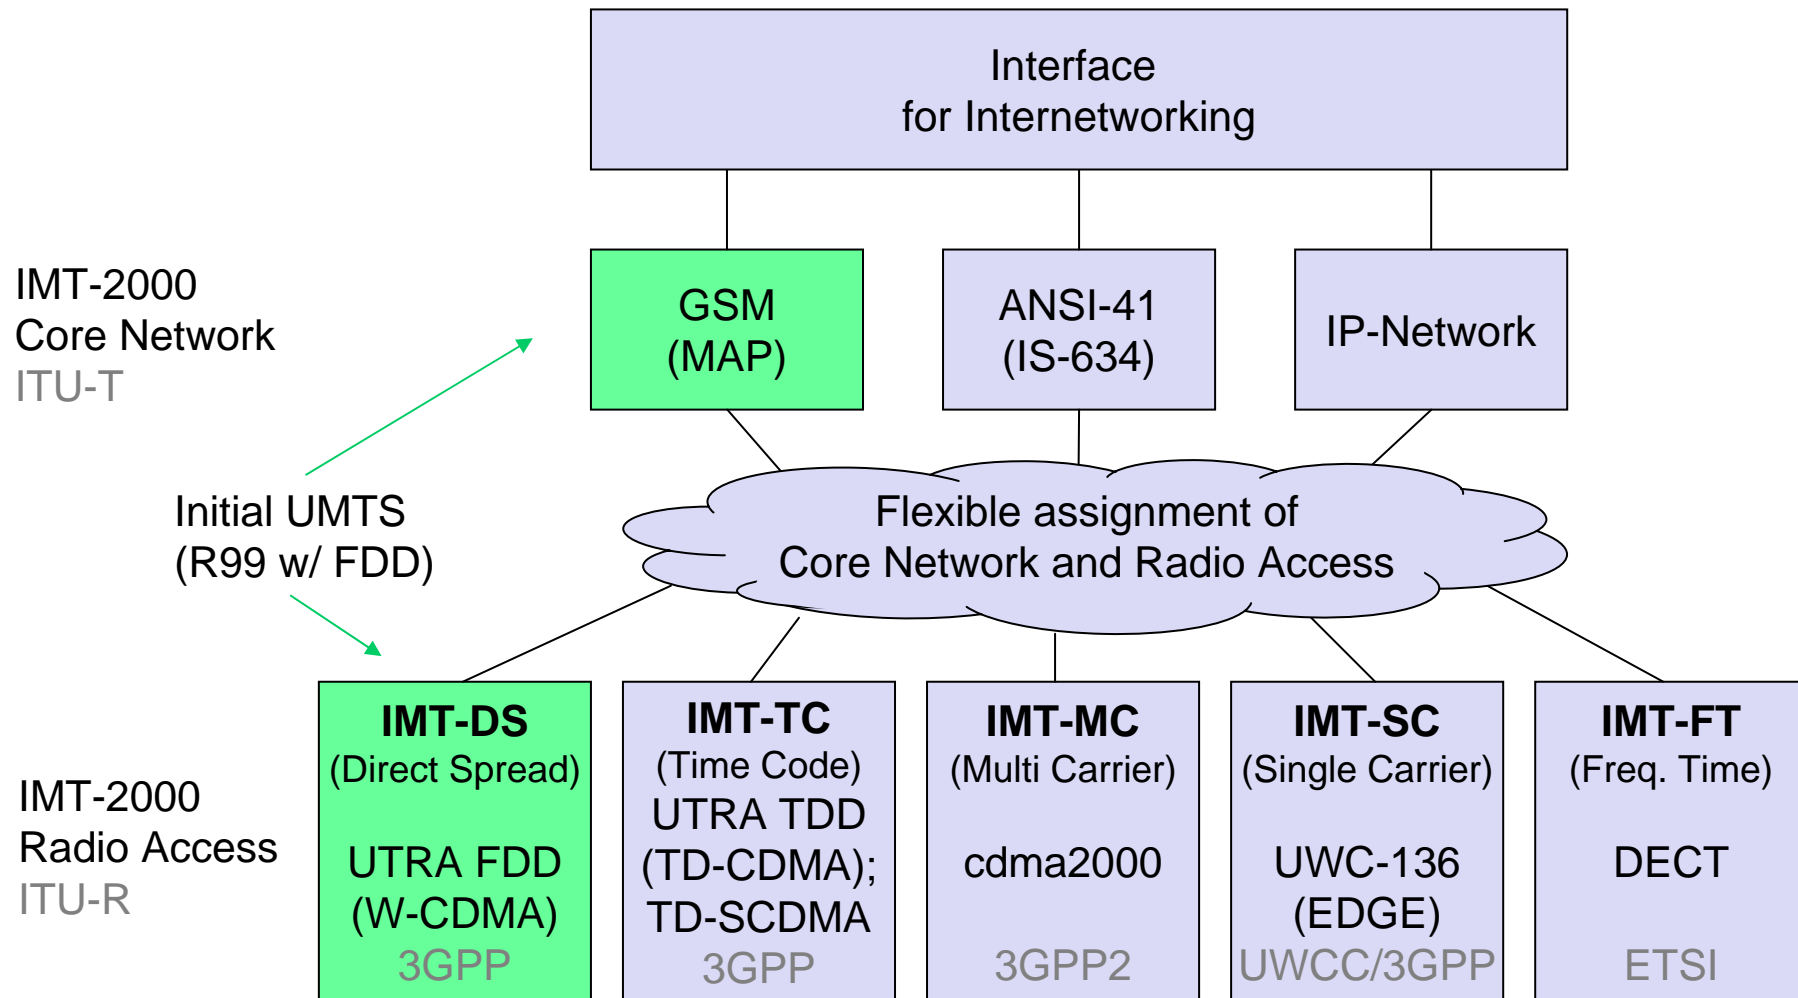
Interface
for Internetworking

IMT-2000
Core Network
ITU-T

GSM
(MAP)

ANSI-41
(IS-634)

IP-Network

Initial UMTS
(R99 w/ FDD)

Flexible assignment of
Core Network and Radio Access

IMT-2000
Radio Access
ITU-R

IMT-DS
(Direct Spread)
UTRA FDD
(W-CDMA)
3GPP

IMT-TC
(Time Code)
UTRA TDD
(TD-CDMA);
TD-SCDMA
3GPP

IMT-MC
(Multi Carrier)
cdma2000
3GPP2

IMT-SC
(Single Carrier)
UWC-136
(EDGE)
UWCC/3GPP

IMT-FT
(Freq. Time)
DECT
ETSI